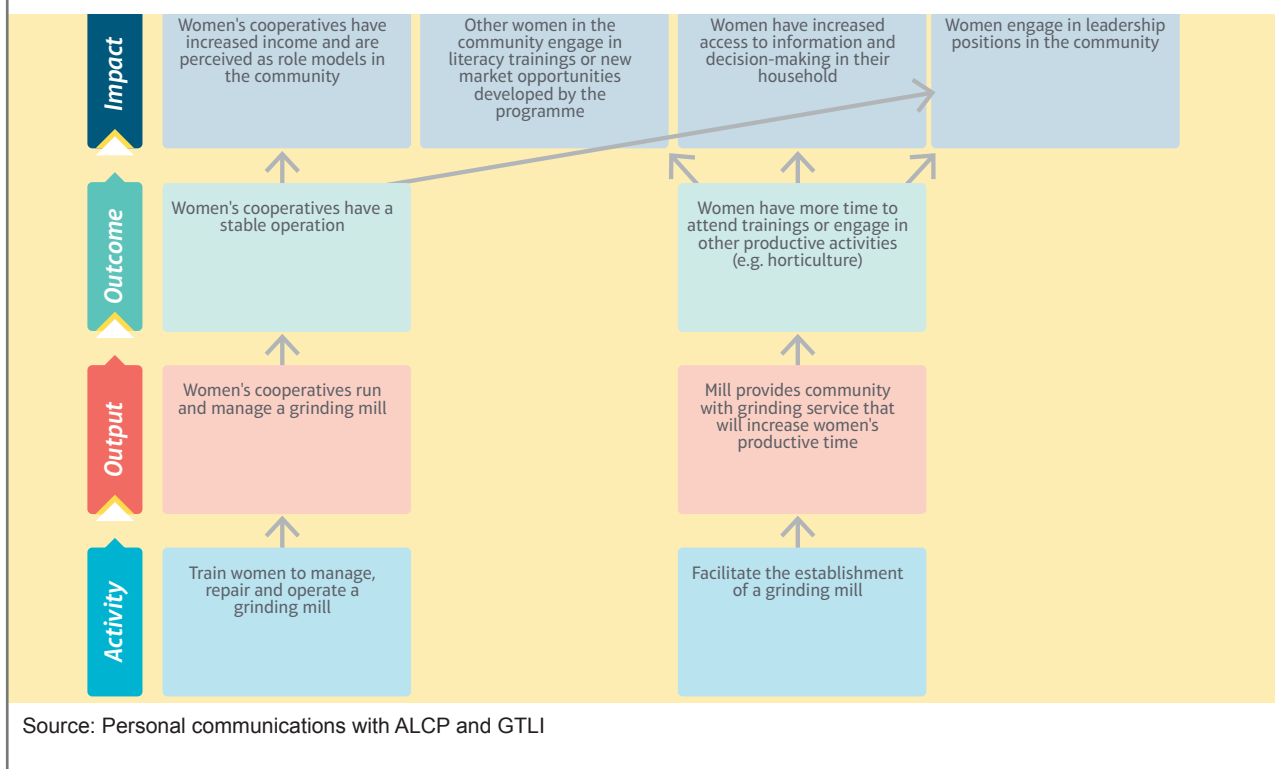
Impact

Women's cooperatives have increased income and are perceived as role models in the community

Other women in the community engage in literacy trainings or new market opportunities developed by the programme

Women have increased access to information and decision-making in their household

Women engage in leadership positions in the community

Outcome

Women's cooperatives have a stable operation

Women have more time to attend trainings or engage in other productive activities (e.g. horticulture)

Output

Women's cooperatives run and manage a grinding mill

Mill provides community with grinding service that will increase women's productive time

Activity

Train women to manage, repair and operate a grinding mill

Facilitate the establishment of a grinding mill

Source: Personal communications with ALCP and GTLI